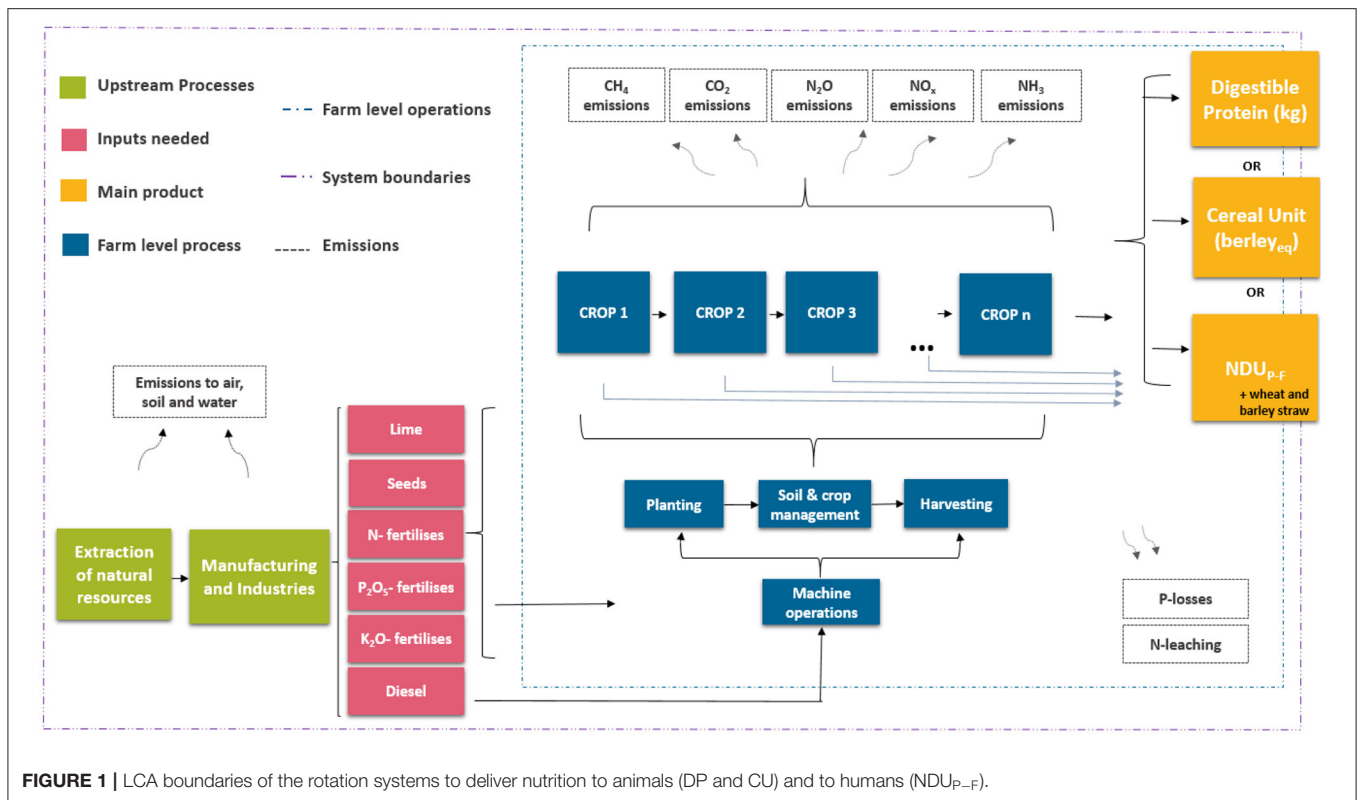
Upstream Processes

Inputs needed

Main product

Farm level process

Farm level operations

System boundaries

Emissions

$CH_4$ emissions

$CO_2$ emissions

$N_2O$ emissions

$NO_x$ emissions

$NH_3$ emissions

Digestible Protein (kg)

OR

Cereal Unit (berley$_{eq}$)

OR

NDU$_{P-F}$ + wheat and barley straw

CROP 1

CROP 2

CROP 3

...

CROP n

Emissions to air, soil and water

Lime

Seeds

N- fertilises

$P_2O_5$- fertilises

$K_2O$- fertilises

Diesel

Extraction of natural resources

Manufacturing and Industries

Planting

Soil & crop management

Harvesting

Machine operations

P-losses

N-leaching

**FIGURE 1 |** LCA boundaries of the rotation systems to deliver nutrition to animals (DP and CU) and to humans (NDU$_{P-F}$).